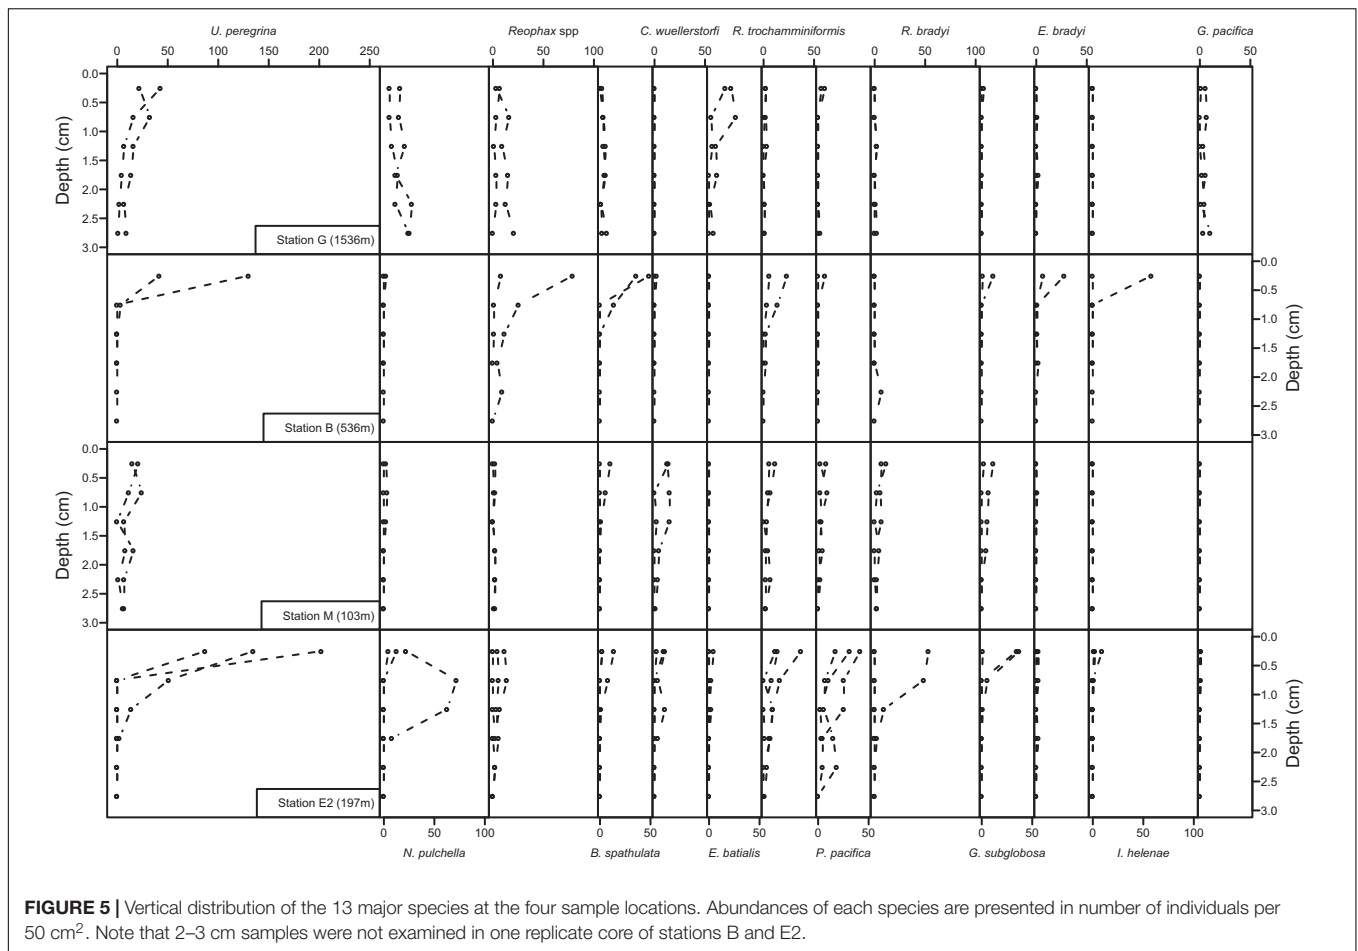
U. peregrina
0 50 100 150 200 250

Reophax spp
0 50 100

C. wuellerstorfi
0 50

R. trochamminiformis
0 50

R. bradyi
0 50 100

E. bradyi
0 50

G. pacifica
0 50

Depth (cm)
0.0 0.5 1.0 1.5 2.0 2.5 3.0

Station G (1536m)

Station B (536m)

Station M (103m)

Station E2 (197m)

Depth (cm)
0.0 0.5 1.0 1.5 2.0 2.5 3.0

0 50 100
N. pulchella

0 50
B. spathulata

0 50
E. batialis

0 50
P. pacifica

0 50
G. subglobosa

0 50 100
I. helenae

**FIGURE 5 |** Vertical distribution of the 13 major species at the four sample locations. Abundances of each species are presented in number of individuals per 50 cm$^2$. Note that 2–3 cm samples were not examined in one replicate core of stations B and E2.